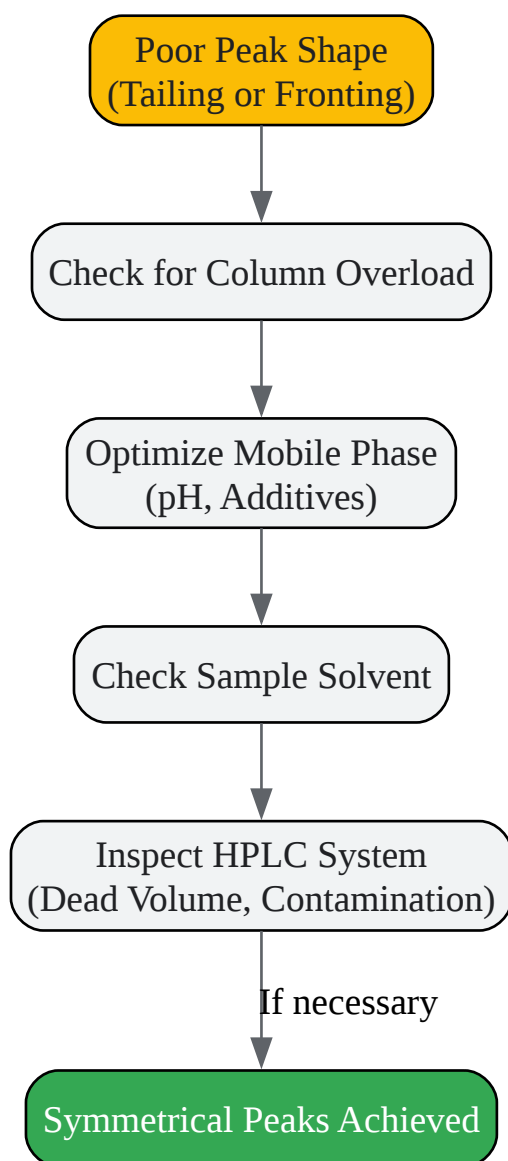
Poor Peak Shape
(Tailing or Fronting)

Check for Column Overload

Optimize Mobile Phase
(pH, Additives)

Check Sample Solvent

Inspect HPLC System
(Dead Volume, Contamination)

If necessary

Symmetrical Peaks Achieved